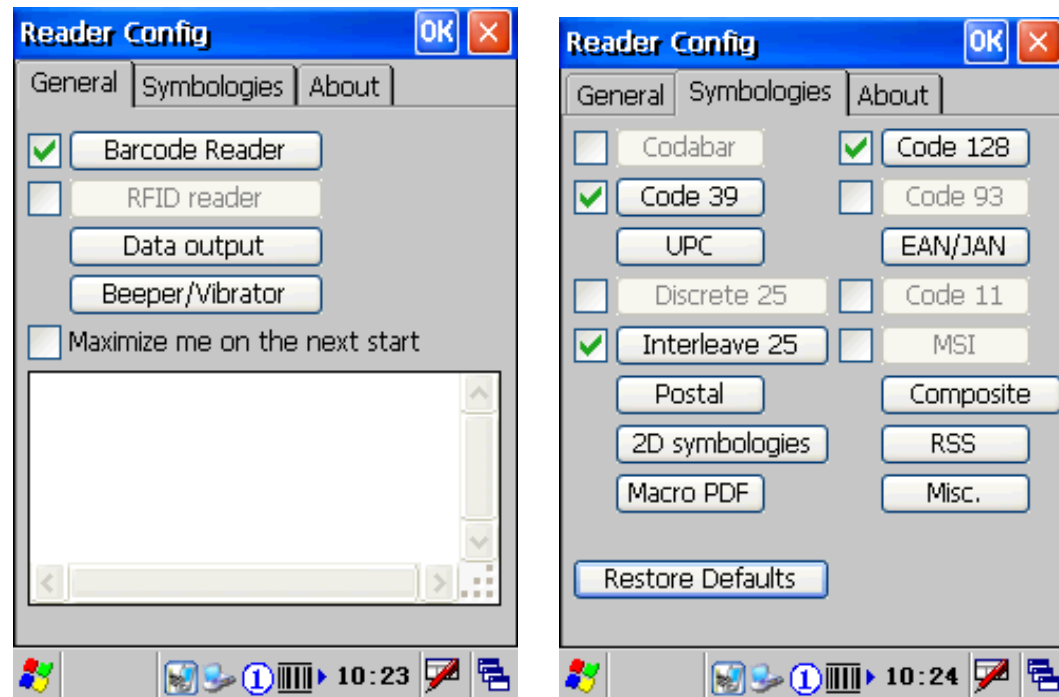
Reader Config OK ×

General | Symbologies | About

Barcode Reader
RFID reader
Data output
Beeper/Vibrator
Maximize me on the next start

① 10:23

Reader Config OK ×

General | Symbologies | About

Codabar
Code 128
Code 39
Code 93
UPC
EAN/JAN
Discrete 25
Code 11
Interleave 25
MSI
Postal
Composite
2D symbologies
RSS
Macro PDF
Misc.

Restore Defaults

① 10:24